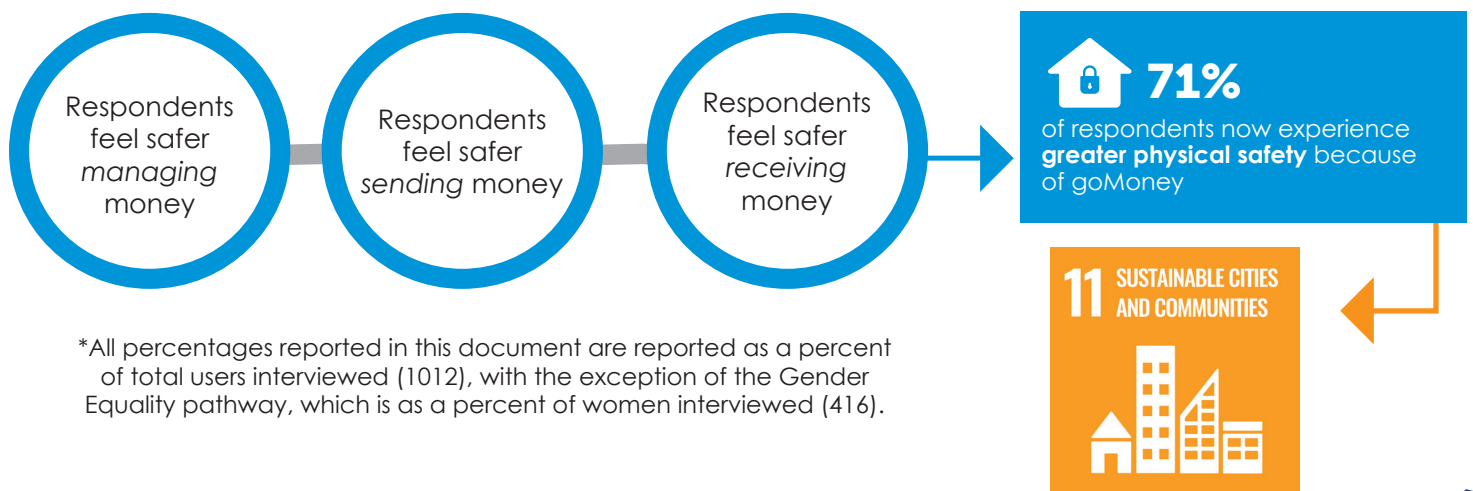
Respondents feel safer *managing* money

Respondents feel safer *sending* money

Respondents feel safer *receiving* money

71%
of respondents now experience **greater physical safety** because of goMoney

11 SUSTAINABLE CITIES AND COMMUNITIES

*All percentages reported in this document are reported as a percent of total users interviewed (1012), with the exception of the Gender Equality pathway, which is as a percent of women interviewed (416).